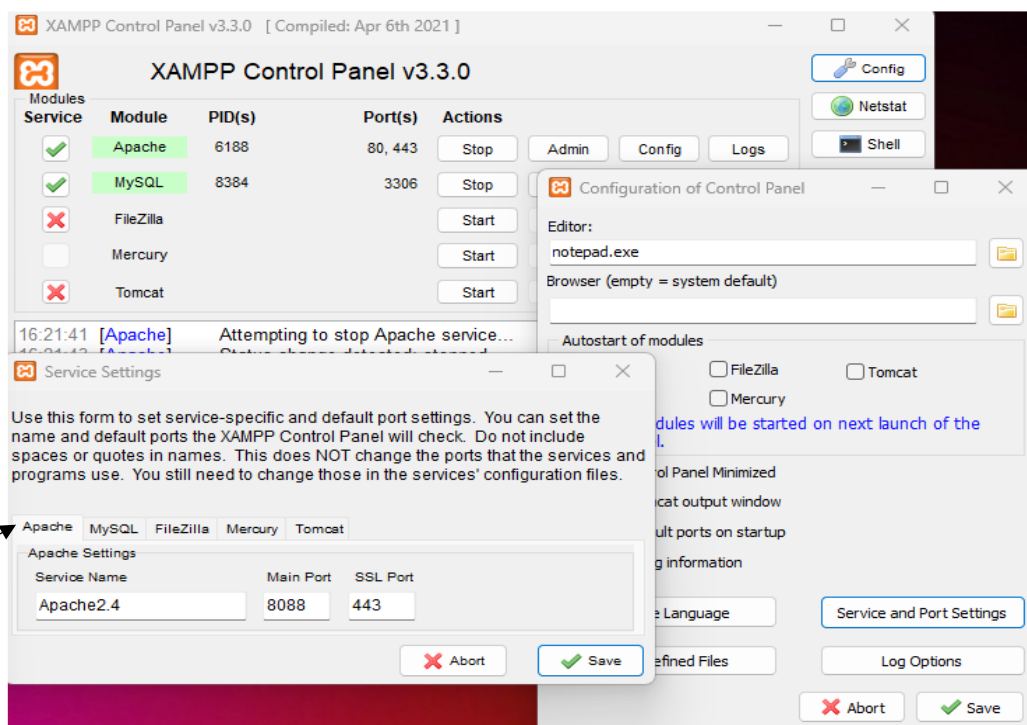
XAMPP Control Panel v3.3.0 [ Compiled: Apr 6th 2021 ]

XAMPP Control Panel v3.3.0

Config
Netstat
Shell

Modules
| Service | Module | PID(s) | Port(s) | Actions | | | |
|---|---|---|---|---|---|---|---|
| | Apache | 6188 | 80, 443 | Stop | Admin | Config | Logs |
| | MySQL | 8384 | 3306 | Stop | | | |
| | FileZilla | | | Start | | | |
| | Mercury | | | Start | | | |
| | Tomcat | | | Start | | | |

16:21:41 [Apache] Attempting to stop Apache service...
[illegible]

Configuration of Control Panel

Editor:
notepad.exe
Browser (empty = system default)

Autostart of modules
FileZilla
Tomcat
Mercury
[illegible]dules will be started on next launch of the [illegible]l.
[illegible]rol Panel Minimized
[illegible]cat output window
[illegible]ult ports on startup
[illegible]g information
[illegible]e Language
Service and Port Settings
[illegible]efined Files
Log Options
Abort
Save

Service Settings

Use this form to set service-specific and default port settings. You can set the name and default ports the XAMPP Control Panel will check. Do not include spaces or quotes in names. This does NOT change the ports that the services and programs use. You still need to change those in the services' configuration files.

Apache MySQL FileZilla Mercury Tomcat

Apache Settings
Service Name Main Port SSL Port
Apache2.4 8088 443

Abort
Save